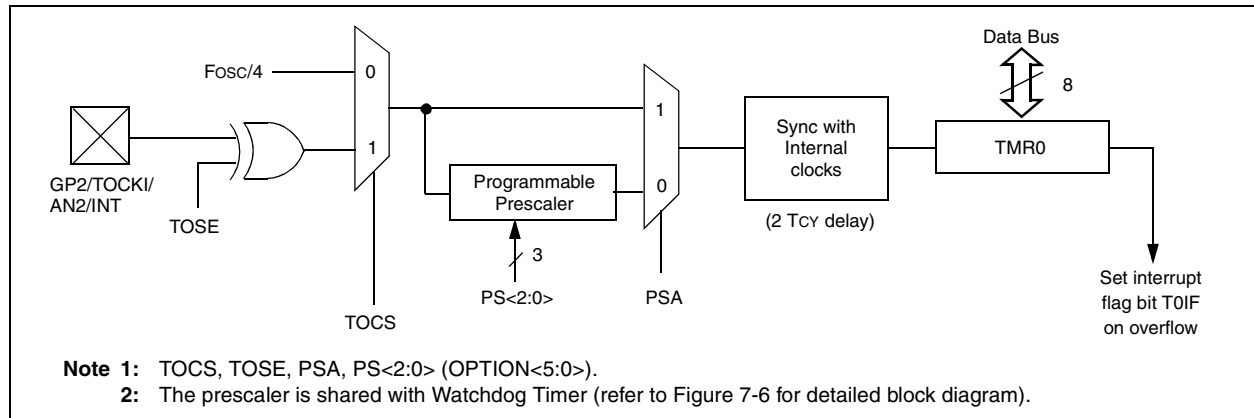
Data Bus

FOSC/4

0

8

1

Sync with Internal clocks

TMR0

1

GP2/TOCKI/AN2/INT

Programmable Prescaler

0

TOSE

(2 TCY delay)

3

PS<2:0>

PSA

Set interrupt flag bit T0IF on overflow

TOCS

**Note 1:** TOCS, TOSE, PSA, PS<2:0> (OPTION<5:0>).

**2:** The prescaler is shared with Watchdog Timer (refer to Figure 7-6 for detailed block diagram).